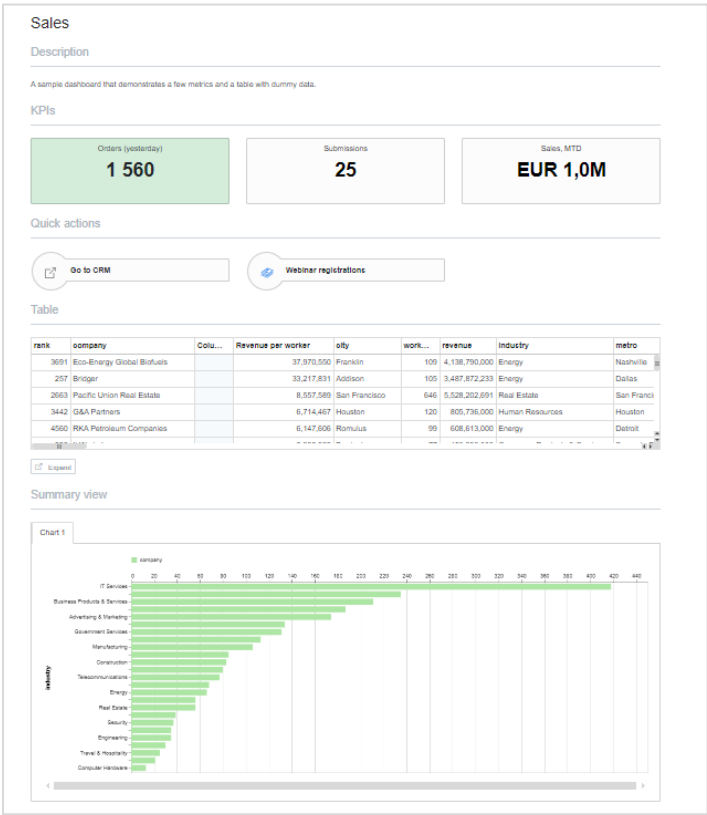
Sales

Description

A sample dashboard that demonstrates a few metrics and a table with dummy data.

KPIs

Orders (yesterday)
1 560

Submissions
25

Sales, MTD
EUR 1,0M

Quick actions

Go to CRM

Webinar registrations

Table

| rank | company | Colu... | Revenue per worker | city | work... | revenue | industry | metro |
|---|---|---|---|---|---|---|---|---|
| 3691 | Eco-Energy Global Biofuels | | 37,970,550 | Franklin | 109 | 4,138,790,000 | Energy | Nashville |
| 257 | Bridger | | 33,217,831 | Addison | 105 | 3,487,872,233 | Energy | Dallas |
| 2663 | Pacific Union Real Estate | | 8,557,589 | San Francisco | 646 | 5,528,202,691 | Real Estate | San Franci |
| 3442 | G&A Partners | | 6,714,467 | Houston | 120 | 805,736,000 | Human Resources | Houston |
| 4560 | RKA Petroleum Companies | | 6,147,606 | Romulus | 99 | 608,613,000 | Energy | Detroit |

Expand

Summary view

Chart 1

company

0 20 40 60 80 100 120 140 160 180 200 220 240 260 280 300 320 340 360 380 400 420 440

Industry

IT Services
Business Products & Services
Advertising & Marketing
Government Services
Manufacturing
Construction
Telecommunications
Energy
Real Estate
Security
Engineering
Travel & Hospitality
Computer Hardware